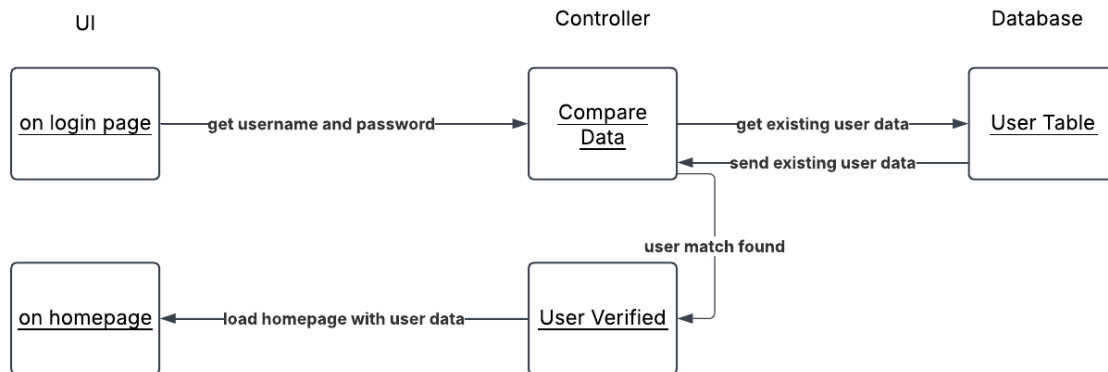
UI

Controller

Database

on login page

get username and password

Compare Data

get existing user data

User Table

send existing user data

user match found

on homepage

load homepage with user data

User Verified